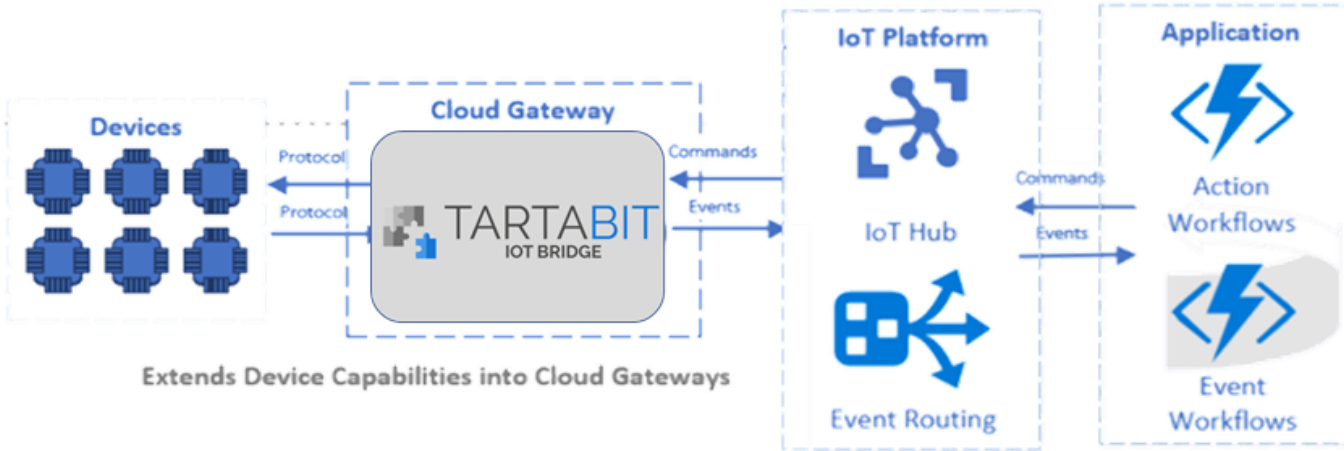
Devices

Protocol

Protocol

Cloud Gateway

TARTABIT
IOT BRIDGE

Commands

Events

Extends Device Capabilities into Cloud Gateways

IoT Platform

IoT Hub

Event Routing

Commands

Events

Application

Action Workflows

Event Workflows